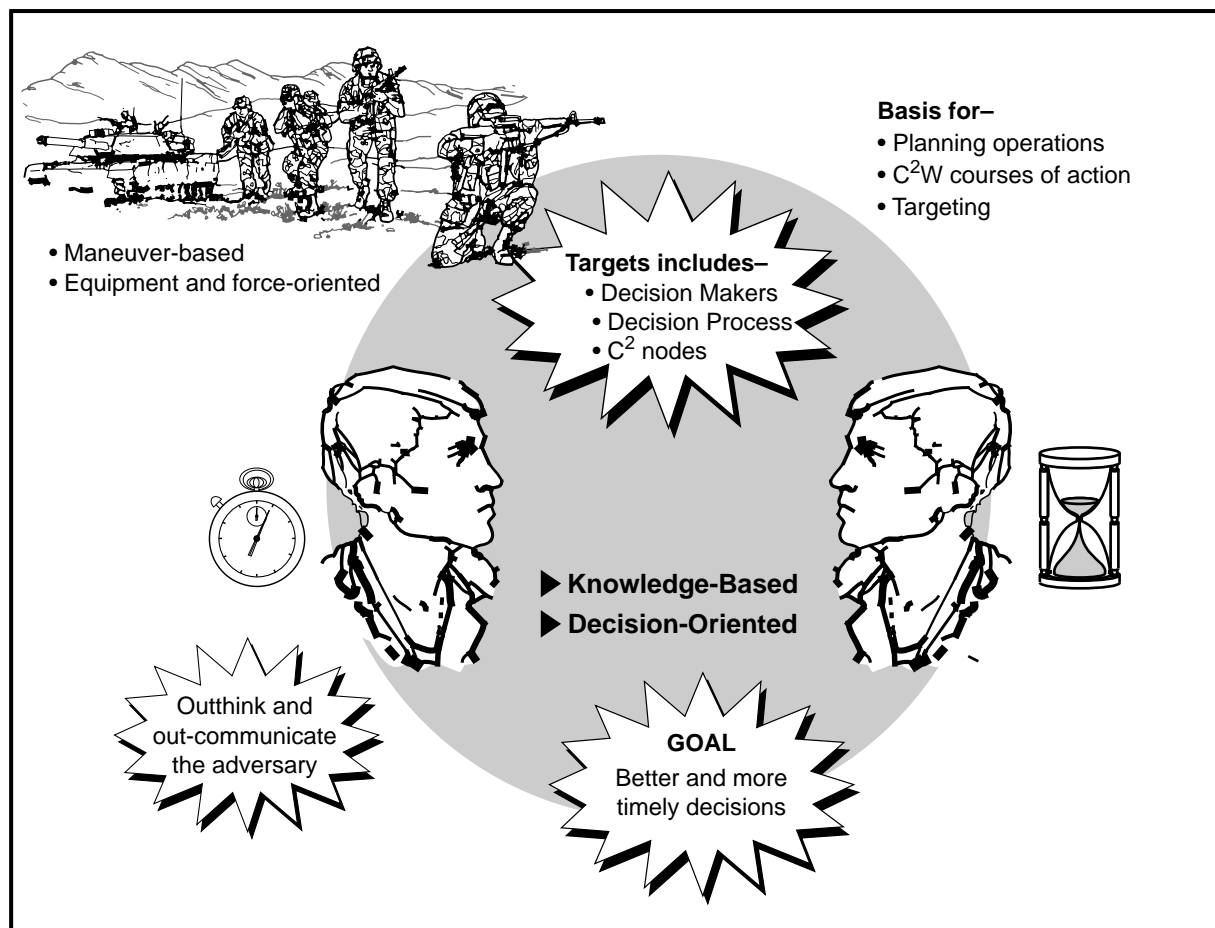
Basis for–
• Planning operations
• $C^2W$ courses of action
• Targeting

• Maneuver-based
• Equipment and force-oriented

Targets includes–
• Decision Makers
• Decision Process
• $C^2$ nodes

▶ Knowledge-Based
▶ Decision-Oriented

Outthink and out-communicate the adversary

GOAL
Better and more timely decisions